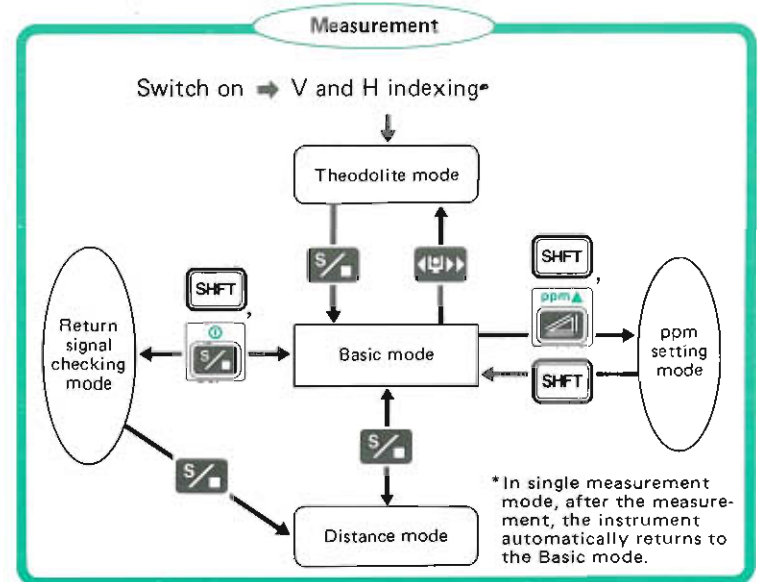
Measurement

Switch on ➡ V and H indexing*

Theodolite mode

S/■

◀|▮|▶▶

SHFT ,

ppm▲

SHFT ,

Return signal checking mode

S/■

Basic mode

ppm setting mode

SHFT

S/■

S/■

Distance mode

*In single measurement mode, after the measurement, the instrument automatically returns to the Basic mode.